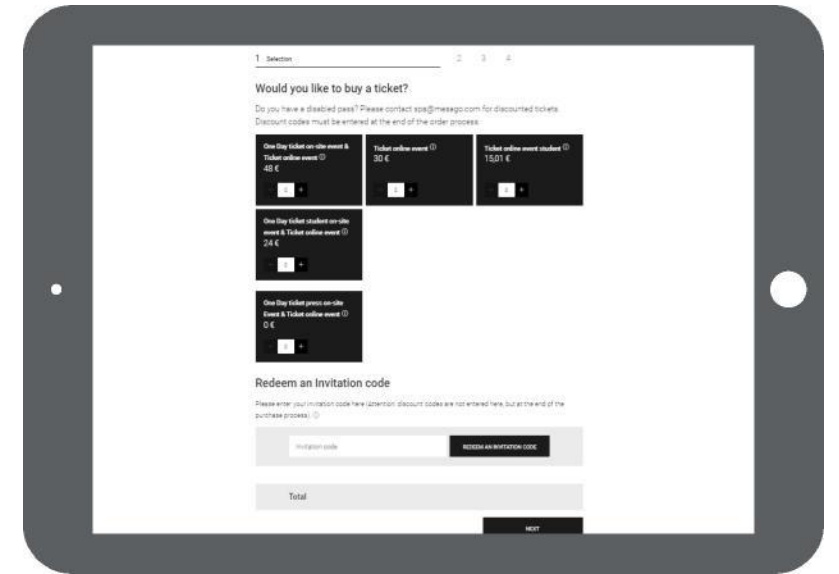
1 Selection 2 3 4

Would you like to buy a ticket?

Do you have a disabled pass? Please contact spa@mesago.com for discounted tickets. Discount codes must be entered at the end of the order process.

One Day ticket on-site event & Ticket online event ⓘ
48 €
- 0 +

Ticket online event ⓘ
30 €
- 0 +

Ticket online event student ⓘ
15,01 €
- 0 +

One Day ticket student on-site event & Ticket online event ⓘ
24 €
- 0 +

One Day ticket press on-site Event & Ticket online event ⓘ
0 €
- 0 +

Redeem an Invitation code

Please enter your invitation code here (attention: discount codes are not entered here, but at the end of the purchase process) ⓘ

Invitation code

REDEEM AN INVITATION CODE

Total

NEXT